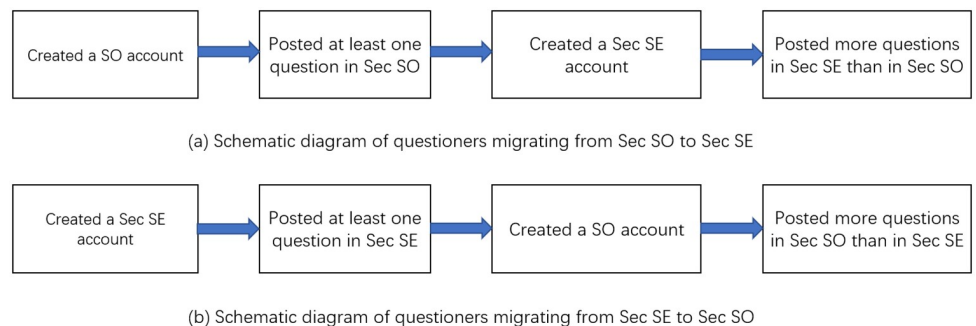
Created a SO account

Posted at least one question in Sec SO

Created a Sec SE account

Posted more questions in Sec SE than in Sec SO

(a) Schematic diagram of questioners migrating from Sec SO to Sec SE

Created a Sec SE account

Posted at least one question in Sec SE

Created a SO account

Posted more questions in Sec SO than in Sec SE

(b) Schematic diagram of questioners migrating from Sec SE to Sec SO